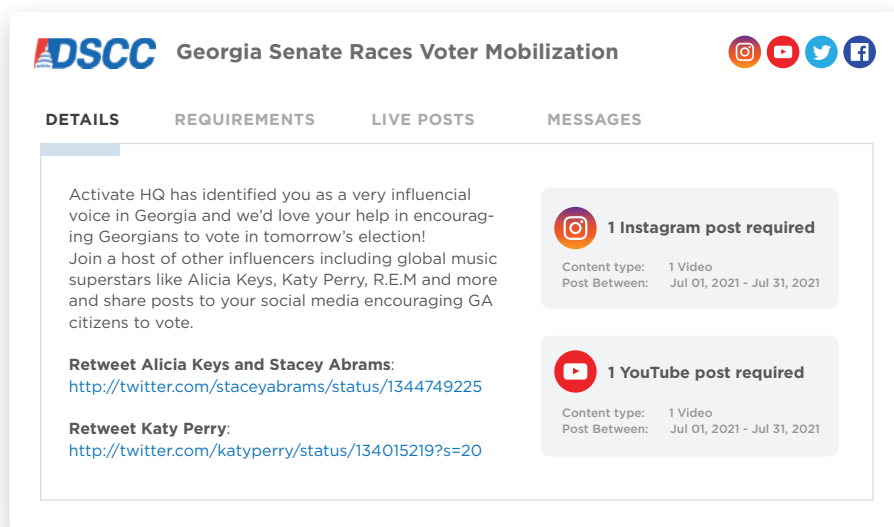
DSCC Georgia Senate Races Voter Mobilization

DETAILS REQUIREMENTS LIVE POSTS MESSAGES

Activate HQ has identified you as a very influencial voice in Georgia and we'd love your help in encouraging Georgians to vote in tomorrow's election!
Join a host of other influencers including global music superstars like Alicia Keys, Katy Perry, R.E.M and more and share posts to your social media encouraging GA citizens to vote.

Retweet Alicia Keys and Stacey Abrams:
http://twitter.com/staceyabrams/status/1344749225

Retweet Katy Perry:
http://twitter.com/katyperry/status/134015219?s=20

1 Instagram post required
Content type: 1 Video
Post Between: Jul 01, 2021 - Jul 31, 2021

1 YouTube post required
Content type: 1 Video
Post Between: Jul 01, 2021 - Jul 31, 2021